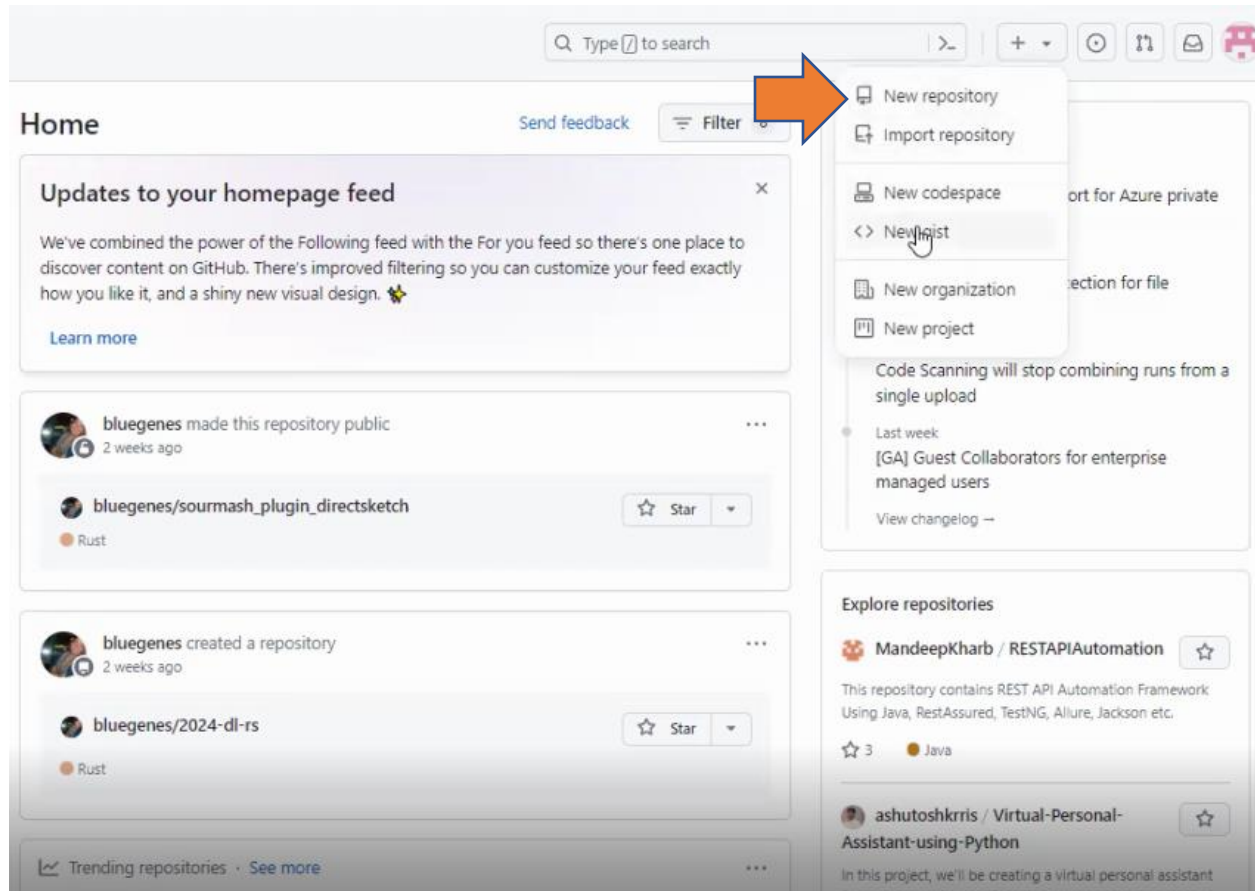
Type / to search

Home

Send feedback

Filter

New repository
Import repository
New codespace
New gist
New organization
New project

Updates to your homepage feed

We've combined the power of the Following feed with the For you feed so there's one place to discover content on GitHub. There's improved filtering so you can customize your feed exactly how you like it, and a shiny new visual design.

Learn more

ort for Azure private

ection for file

Code Scanning will stop combining runs from a single upload

Last week
[GA] Guest Collaborators for enterprise managed users

View changelog →

bluegenes made this repository public
2 weeks ago

bluegenes/sourmash_plugin_directsketch
Star
Rust

bluegenes created a repository
2 weeks ago

bluegenes/2024-dl-rs
Star
Rust

Explore repositories

MandeepKharb / RESTAPIAutomation
This repository contains REST API Automation Framework Using Java, RestAssured, TestNG, Allure, Jackson etc.
3 Java

ashutoshkrris / Virtual-Personal-Assistant-using-Python
In this project, we'll be creating a virtual personal assistant

Trending repositories · See more